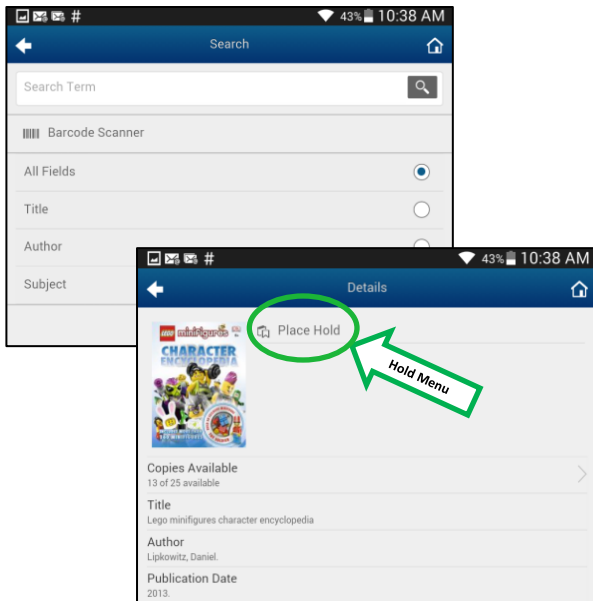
#
43% 10:38 AM

Search

Search Term

Barcode Scanner

All Fields

Title

Author

Subject

#
43% 10:38 AM

Details

Place Hold

LEGO minifigures CHARACTER ENCYCLOPEDIA

Hold Menu

Copies Available
13 of 25 available

Title
Lego minifigures character encyclopedia

Author
Lipkowitz, Daniel.

Publication Date
2013.